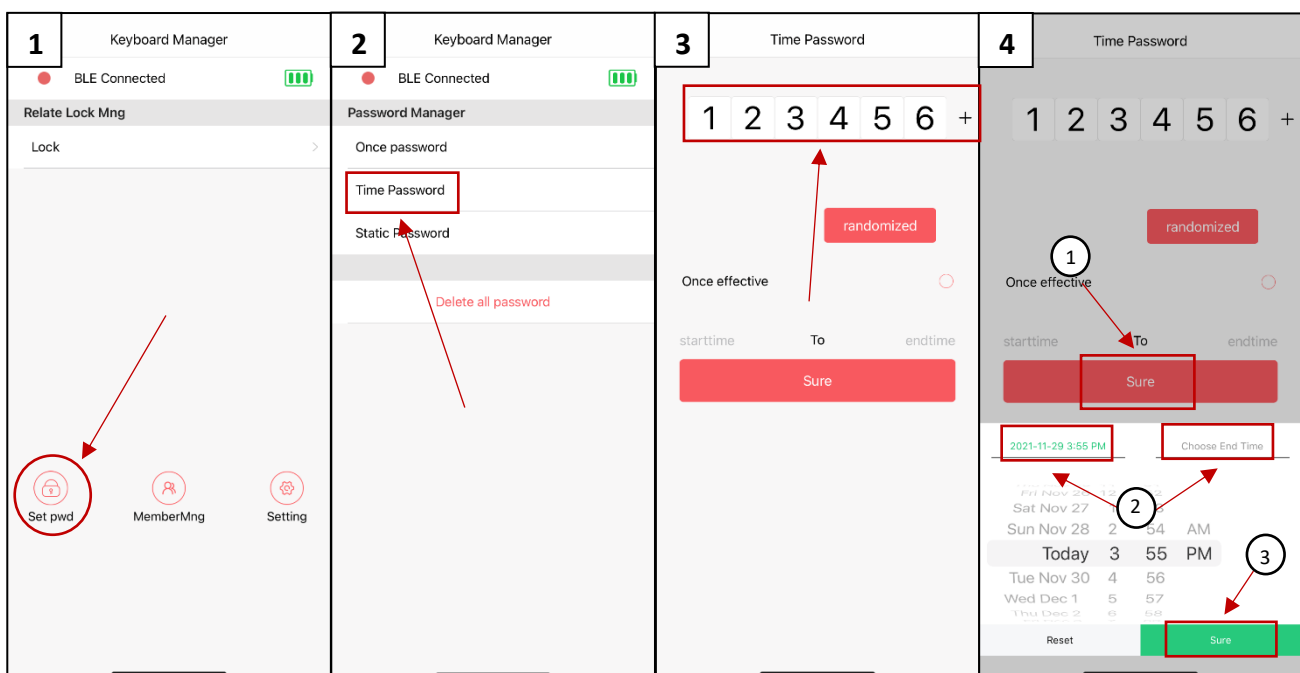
1
Keyboard Manager
BLE Connected
Relate Lock Mng
Lock
Set pwd
MemberMng
Setting

2
Keyboard Manager
BLE Connected
Password Manager
Once password
Time Password
Static Password
Delete all password

3
Time Password
1 2 3 4 5 6 +
randomized
Once effective
starttime To endtime
Sure

4
Time Password
1 2 3 4 5 6 +
randomized
①
Once effective
starttime To endtime
Sure
2021-11-29 3:55 PM
Choose End Time
②
Fri Nov 26 1
Sat Nov 27 1 53
Sun Nov 28 2 54 AM
Today 3 55 PM
Tue Nov 30 4 56
Wed Dec 1 5 57
Thu Dec 2 6 58
③
Reset
Sure